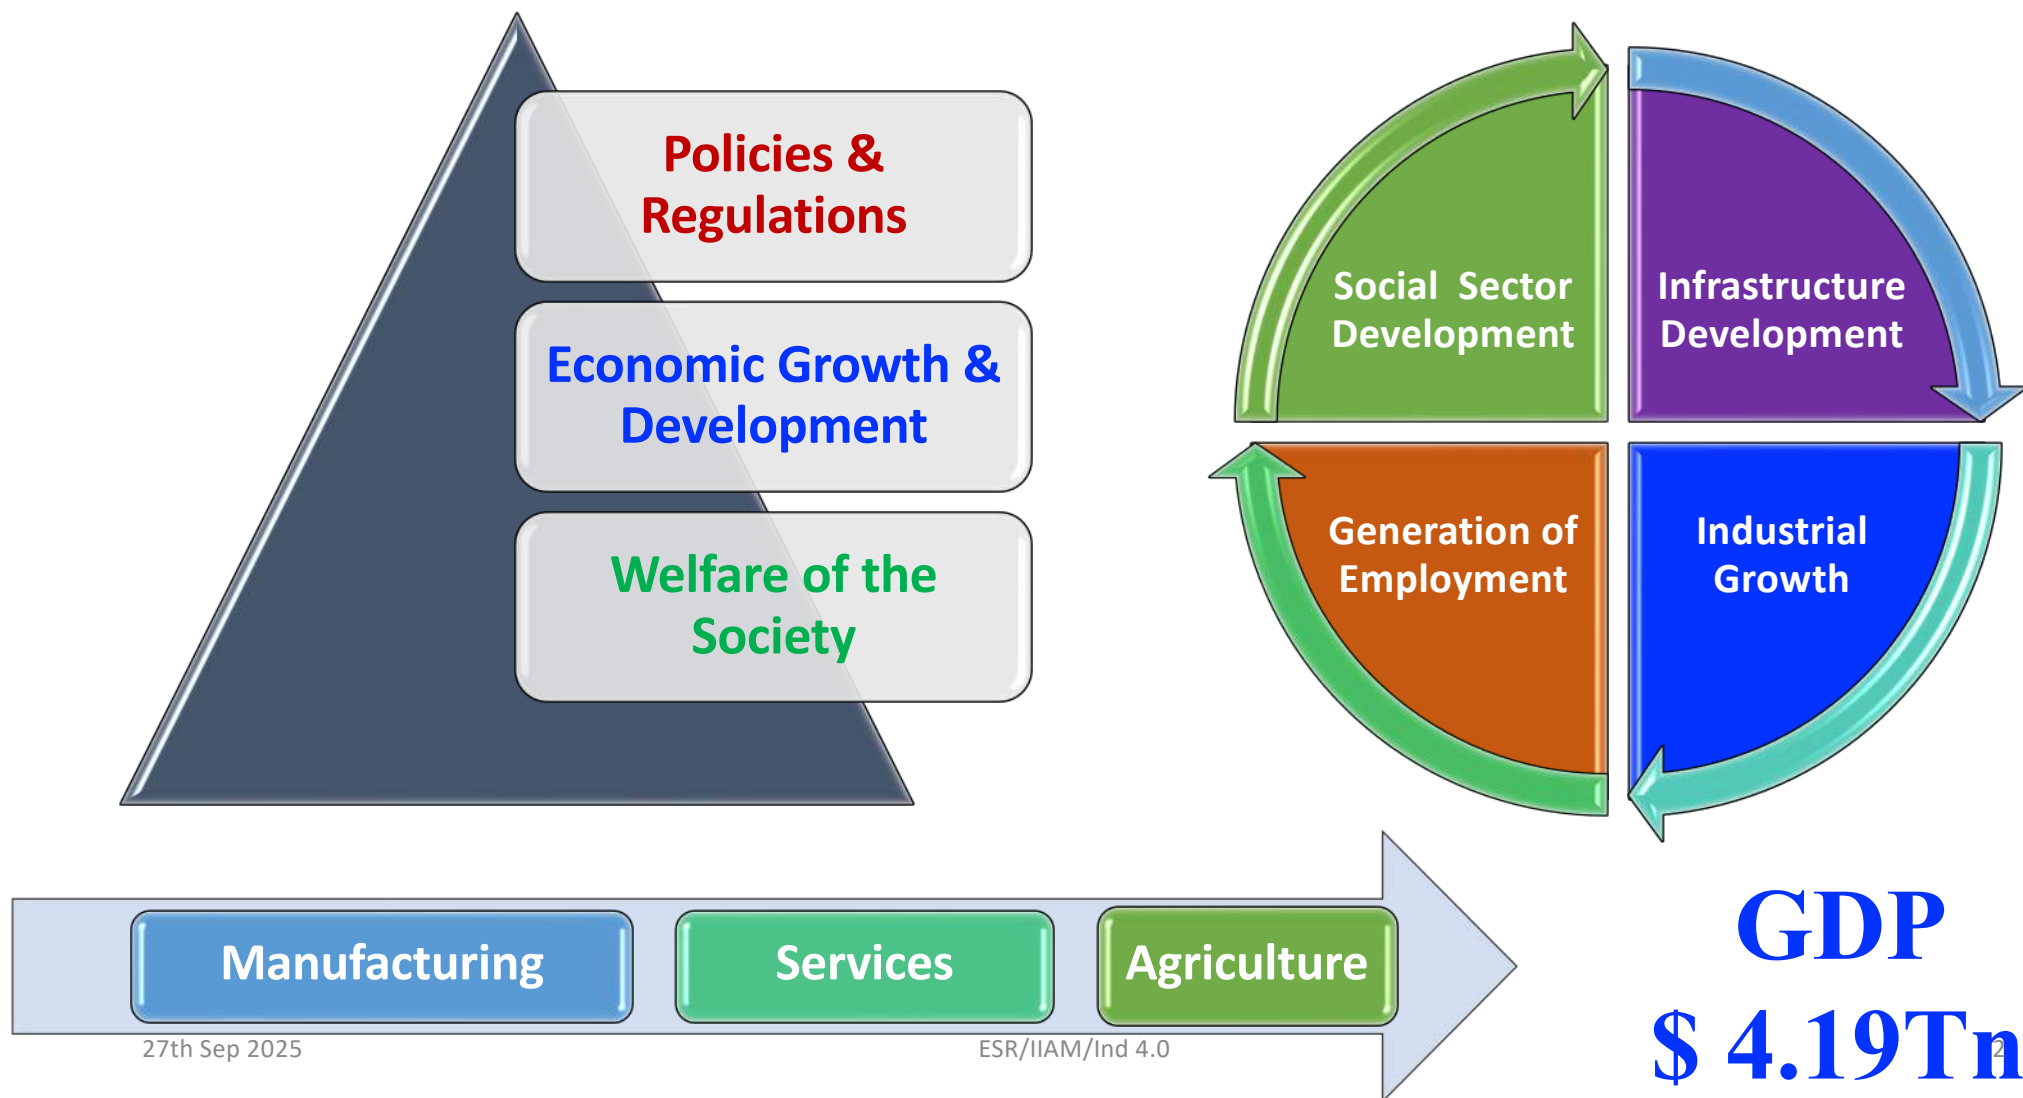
Policies & Regulations

Economic Growth & Development

Welfare of the Society

Social Sector Development

Infrastructure Development

Generation of Employment

Industrial Growth

Manufacturing

Services

Agriculture

GDP
$ 4.19Tn

27th Sep 2025

ESR/IIAM/Ind 4.0

2